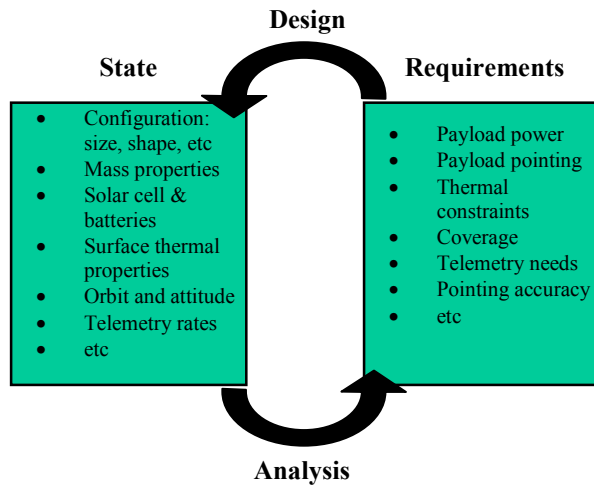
Design

State

- Configuration: size, shape, etc
- Mass properties
- Solar cell & batteries
- Surface thermal properties
- Orbit and attitude
- Telemetry rates
- etc

Requirements

- Payload power
- Payload pointing
- Thermal constraints
- Coverage
- Telemetry needs
- Pointing accuracy
- etc

Analysis